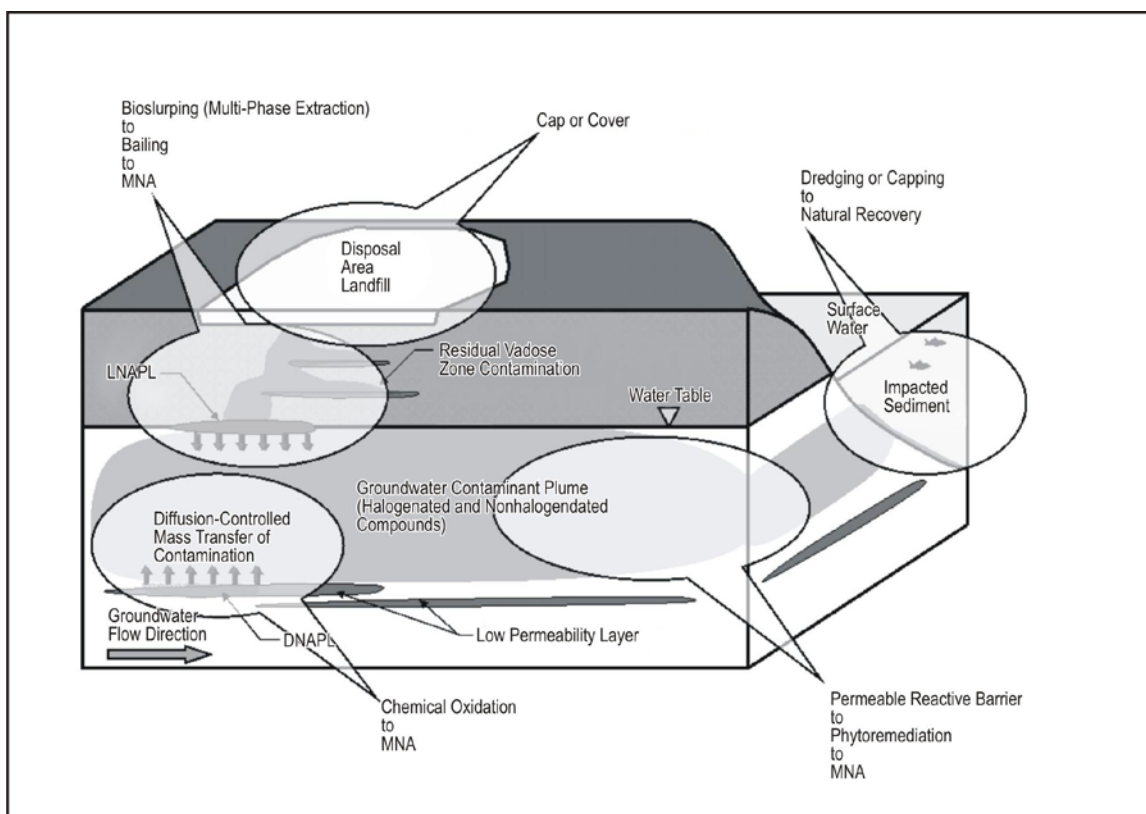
Bioslurping (Multi-Phase Extraction)
to
Bailing
to
MNA

Cap or Cover

Dredging or Capping
to
Natural Recovery

Disposal
Area
Landfill

Surface
Water

Residual Vadose
Zone Contamination

LNAPL

Water Table

Impacted
Sediment

Groundwater Contaminant Plume
(Halogenated and Nonhalogendated
Compounds)

Diffusion-Controlled
Mass Transfer of
Contamination

Groundwater
Flow Direction

DNAPL

Low Permeability Layer

Chemical Oxidation
to
MNA

Permeable Reactive Barrier
to
Phytoremediation
to
MNA